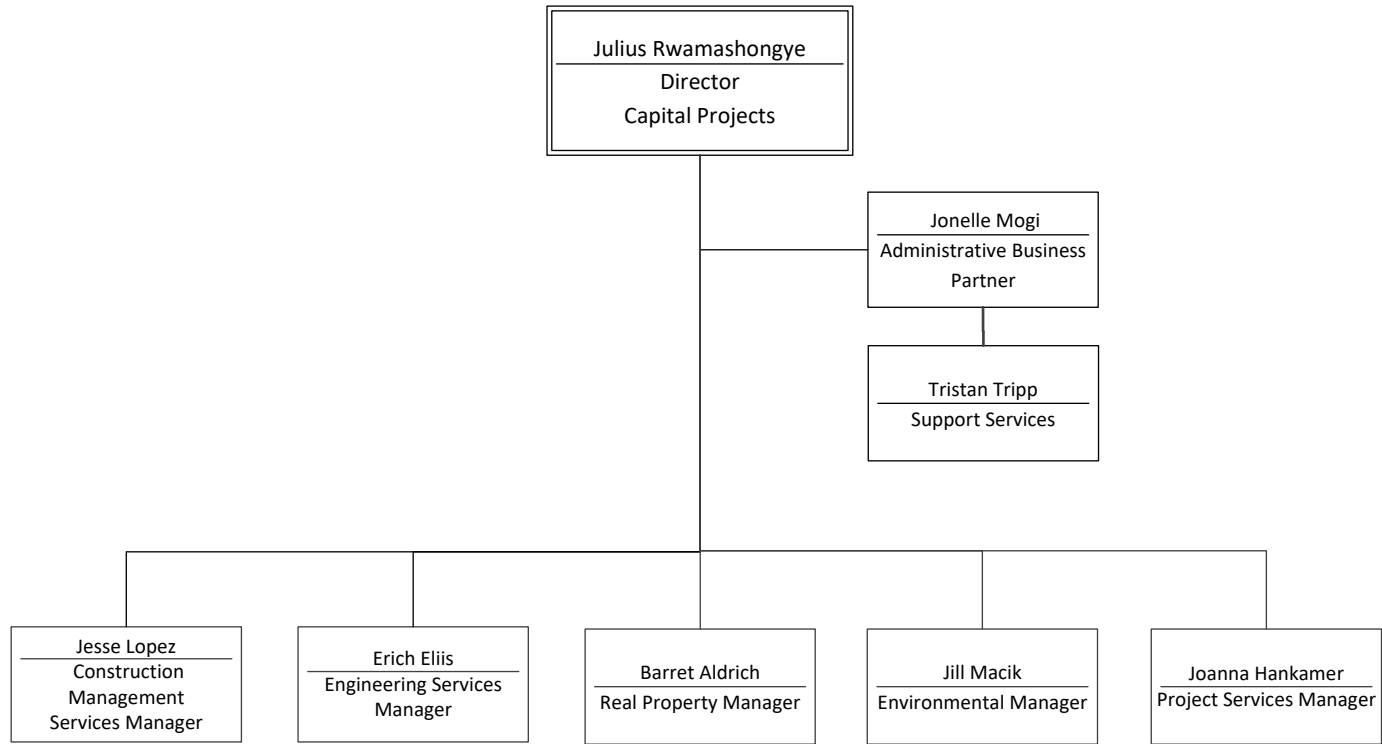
Julius Rwamashongye
Director
Capital Projects

Jonelle Mogi
Administrative Business Partner

Tristan Tripp
Support Services

Jesse Lopez
Construction Management Services Manager

Erich Eliis
Engineering Services Manager

Barret Aldrich
Real Property Manager

Jill Macik
Environmental Manager

Joanna Hankamer
Project Services Manager